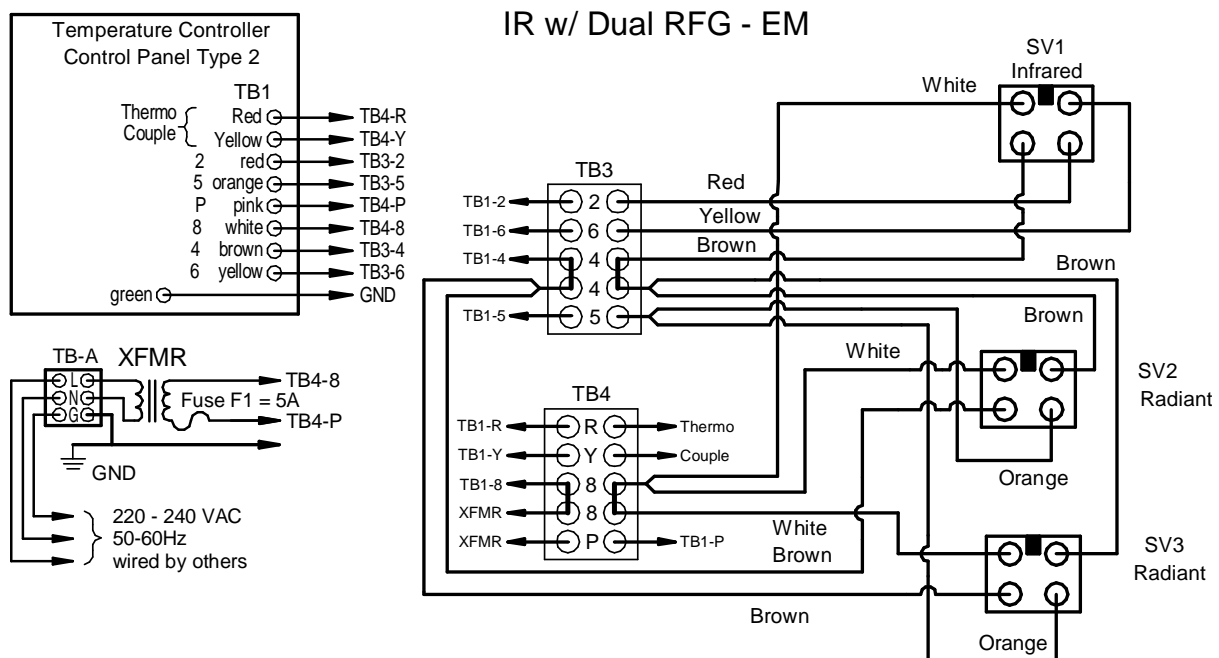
IR w/ Dual RFG - EM

Temperature Controller
Control Panel Type 2

TB1

Thermo Couple

Red → TB4-R
Yellow → TB4-Y
2 red → TB3-2
5 orange → TB3-5
P pink → TB4-P
8 white → TB4-8
4 brown → TB3-4
6 yellow → TB3-6
green → GND

TB-A
L
N
G

XFMR

Fuse F1 = 5A

TB4-8
TB4-P

GND

220 - 240 VAC
50-60Hz
wired by others

TB3
TB1-2 ← 2
TB1-6 ← 6
TB1-4 ← 4
4
TB1-5 ← 5

TB4
TB1-R ← R → Thermo
TB1-Y ← Y → Couple
TB1-8 ← 8
XFMR ← 8
XFMR ← P → TB1-P

White
Red
Yellow
Brown
Brown
Brown
White
White
Brown
Brown
Orange
Orange

SV1
Infrared

SV2
Radiant

SV3
Radiant